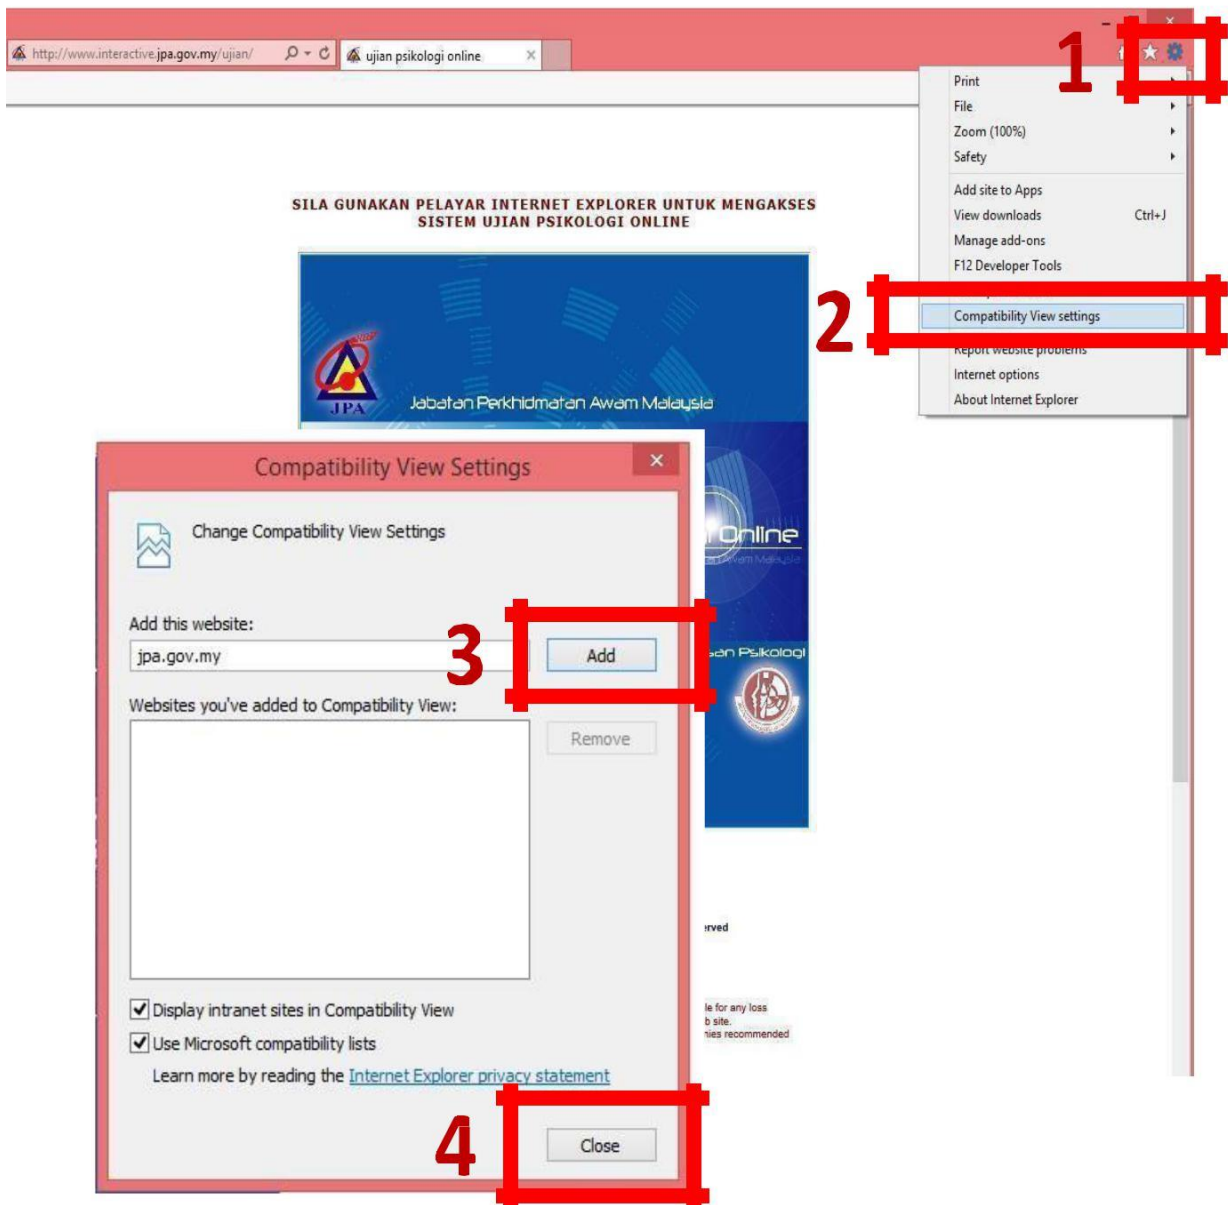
http://www.interactive.jpa.gov.my/ujian/

ujian psikologi online

1

Print
File
Zoom (100%)
Safety
Add site to Apps
View downloads Ctrl+J
Manage add-ons
F12 Developer Tools

2

Compatibility View settings
Report website problems
Internet options
About Internet Explorer

SILA GUNAKAN PELAYAR INTERNET EXPLORER UNTUK MENGAKSES SISTEM UJIAN PSIKOLOGI ONLINE

JPA

Jabatan Perkhidmatan Awam Malaysia

Online

an Psikologi

Compatibility View Settings

Change Compatibility View Settings

Add this website:

jpa.gov.my

3

Add

Websites you've added to Compatibility View:

Remove

Display intranet sites in Compatibility View

Use Microsoft compatibility lists

Learn more by reading the Internet Explorer privacy statement

4

Close

rved

le for any loss
b site.
nies recommended